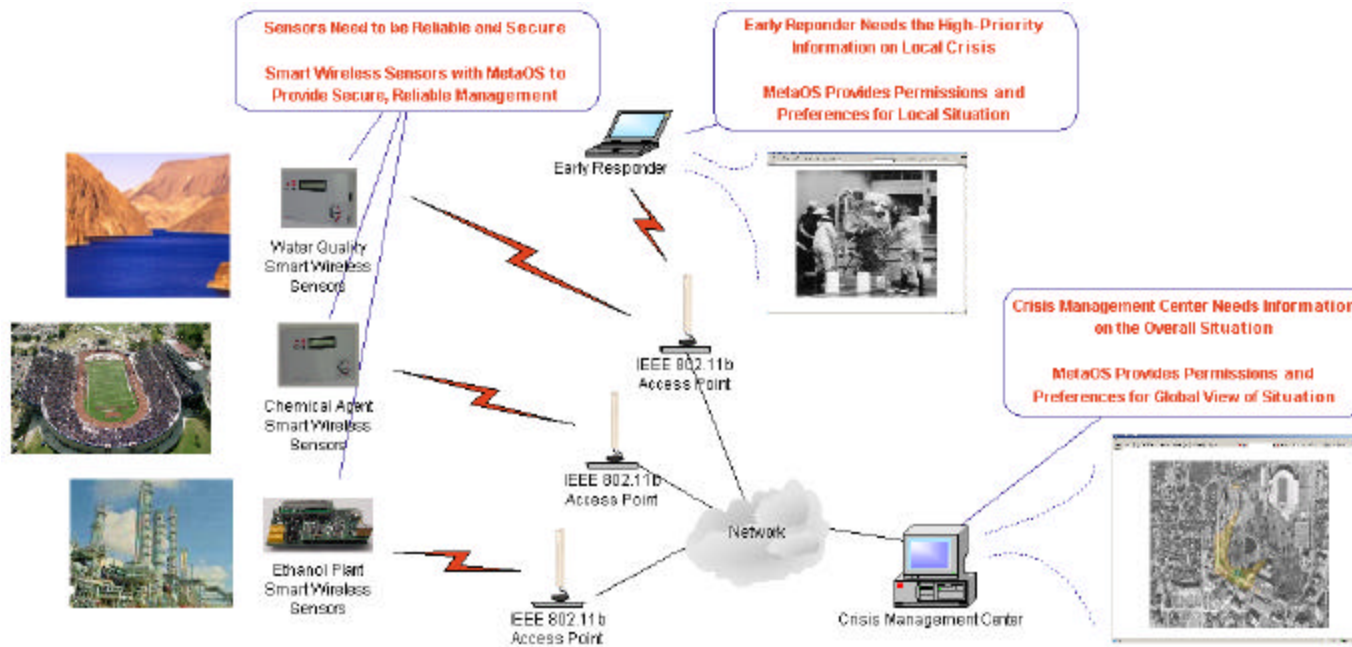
Sensors Need to be Reliable and Secure

Smart Wireless Sensors with MetaOS to Provide Secure, Reliable Management

Early Reponder Needs the High-Priority Information on Local Crisis

MetaOS Provides Permissions and Preferences for Local Situation

Early Responder

Water Quality Smart Wireless Sensors

Chemical Agent Smart Wireless Sensors

Ethanol Plant Smart Wireless Sensors

IEEE 802.11b Access Point

IEEE 802.11b Access Point

IEEE 802.11b Access Point

Network

Crisis Management Center Needs Informatio on the Overall Situation

MetaOS Provides Permissions and Preferences for Global View of Situation

Crisis Management Center